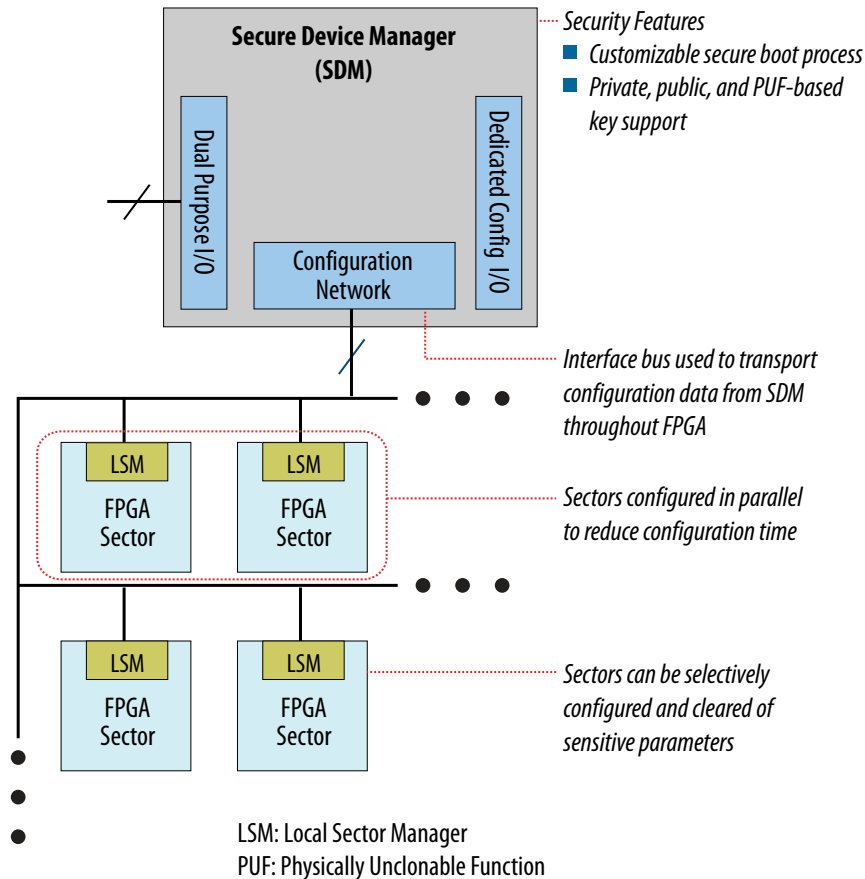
Secure Device Manager (SDM)

Dual Purpose I/O

Dedicated Config I/O

Configuration Network

Security Features
Customizable secure boot process
Private, public, and PUF-based key support

Interface bus used to transport configuration data from SDM throughout FPGA

LSM
FPGA Sector

LSM
FPGA Sector

Sectors configured in parallel to reduce configuration time

LSM
FPGA Sector

LSM
FPGA Sector

Sectors can be selectively configured and cleared of sensitive parameters

LSM: Local Sector Manager
PUF: Physically Unclonable Function